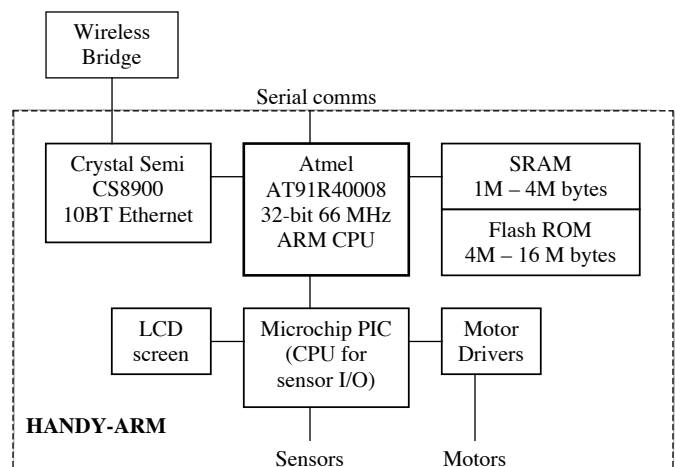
Wireless Bridge

Serial comms

Crystal Semi CS8900 10BT Ethernet

Atmel AT91R40008 32-bit 66 MHz ARM CPU

SRAM 1M – 4M bytes

Flash ROM 4M – 16 M bytes

LCD screen

Microchip PIC (CPU for sensor I/O)

Motor Drivers

HANDY-ARM

Sensors

Motors